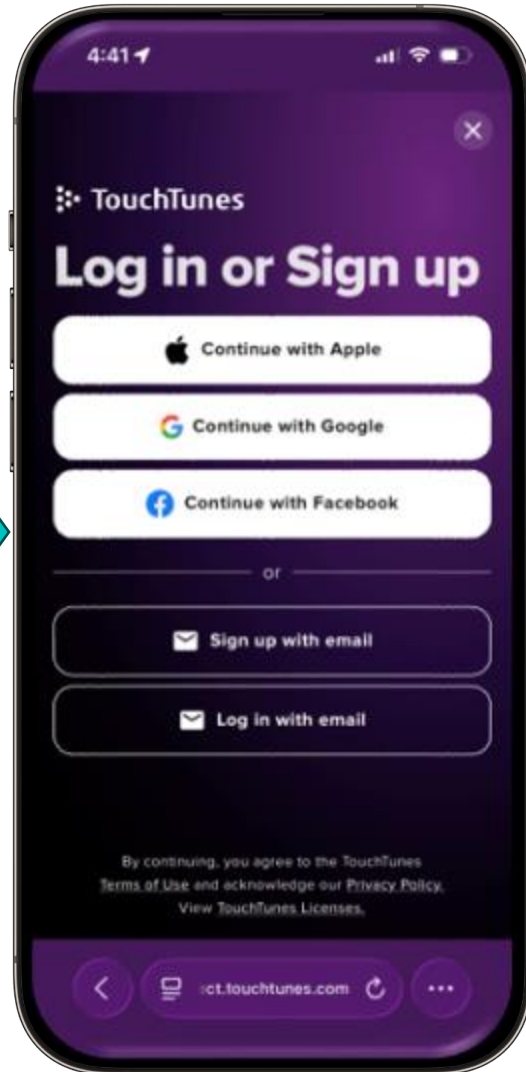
4:41

×

TouchTunes

Log in or Sign up

Continue with Apple

Continue with Google

Continue with Facebook

or

Sign up with email

Log in with email

By continuing, you agree to the TouchTunes Terms of Use and acknowledge our Privacy Policy. View TouchTunes Licenses.

ct.touchtunes.com